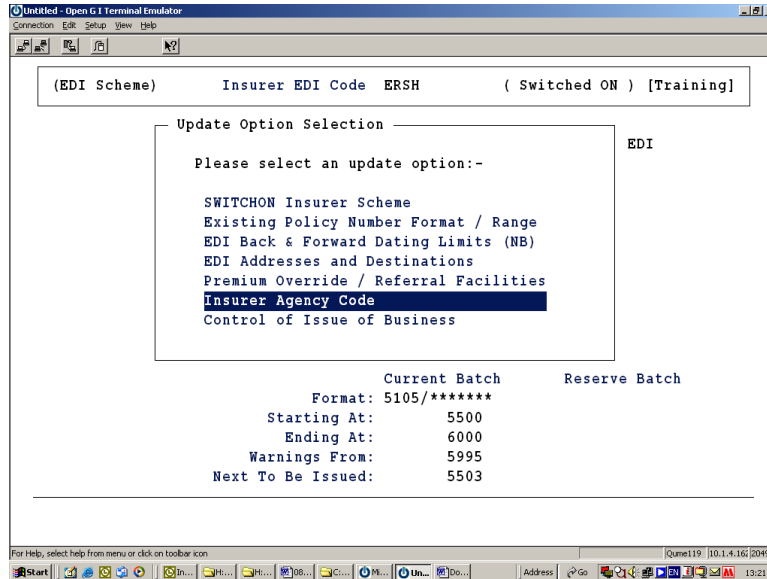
Untitled - Open G I Terminal Emulator

Connection Edit Setup View Help

(EDI Scheme) Insurer EDI Code ERSH ( Switched ON ) [Training]

Update Option Selection

EDI

Please select an update option:-

SWITCHON Insurer Scheme
Existing Policy Number Format / Range
EDI Back & Forward Dating Limits (NB)
EDI Addresses and Destinations
Premium Override / Referral Facilities
Insurer Agency Code
Control of Issue of Business

| | Current Batch | Reserve Batch |
|---|---|---|
| Format: | 5105/******* | |
| Starting At: | 5500 | |
| Ending At: | 6000 | |
| Warnings From: | 5995 | |
| Next To Be Issued: | 5503 | |

For Help, select help from menu or click on toolbar icon

Qume119 10.1.4.16 2049

Start In... H:... H:... 08... C:... Mi... Un... Do... Address Go 13:21